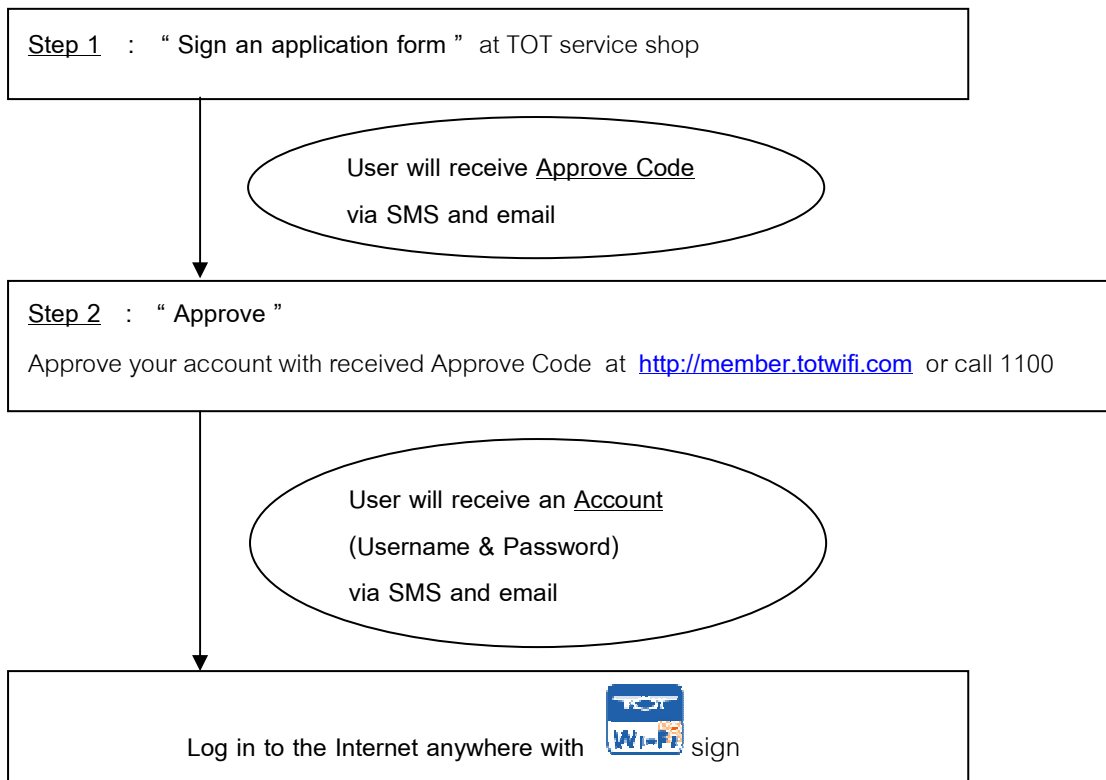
Step 1 : " Sign an application form " at TOT service shop

User will receive Approve Code via SMS and email

Step 2 : " Approve "

Approve your account with received Approve Code at http://member.totwifi.com or call 1100

User will receive an Account (Username & Password) via SMS and email

Log in to the Internet anywhere with TOT Wi-Fi sign